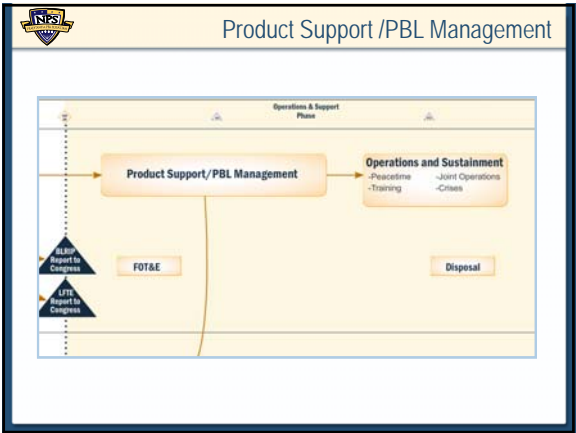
NPS

Product Support /PBL Management

Operations & Support Phase

Product Support/PBL Management

Operations and Sustainment
-Peacetime
-Training
-Joint Operations
-Crises

BLRIP Report to Congress

FOT&E

Disposal

LFTE Report to Congress